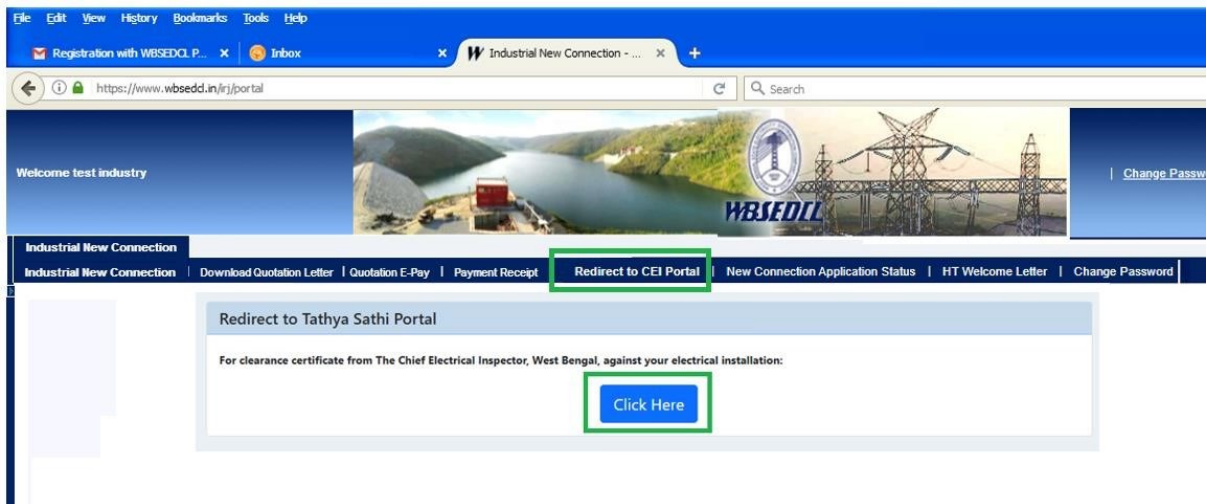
File Edit View History Bookmarks Tools Help

Registration with WBSEDCL P... × Inbox × Industrial New Connection - ... × +

https://www.wbsedcl.in/irj/portal

Search

Welcome test industry

WBSEDCL

| Change Passw

Industrial New Connection

Industrial New Connection | Download Quotation Letter | Quotation E-Pay | Payment Receipt | Redirect to CEI Portal | New Connection Application Status | HT Welcome Letter | Change Password

Redirect to Tathya Sathi Portal

For clearance certificate from The Chief Electrical Inspector, West Bengal, against your electrical installation:

Click Here